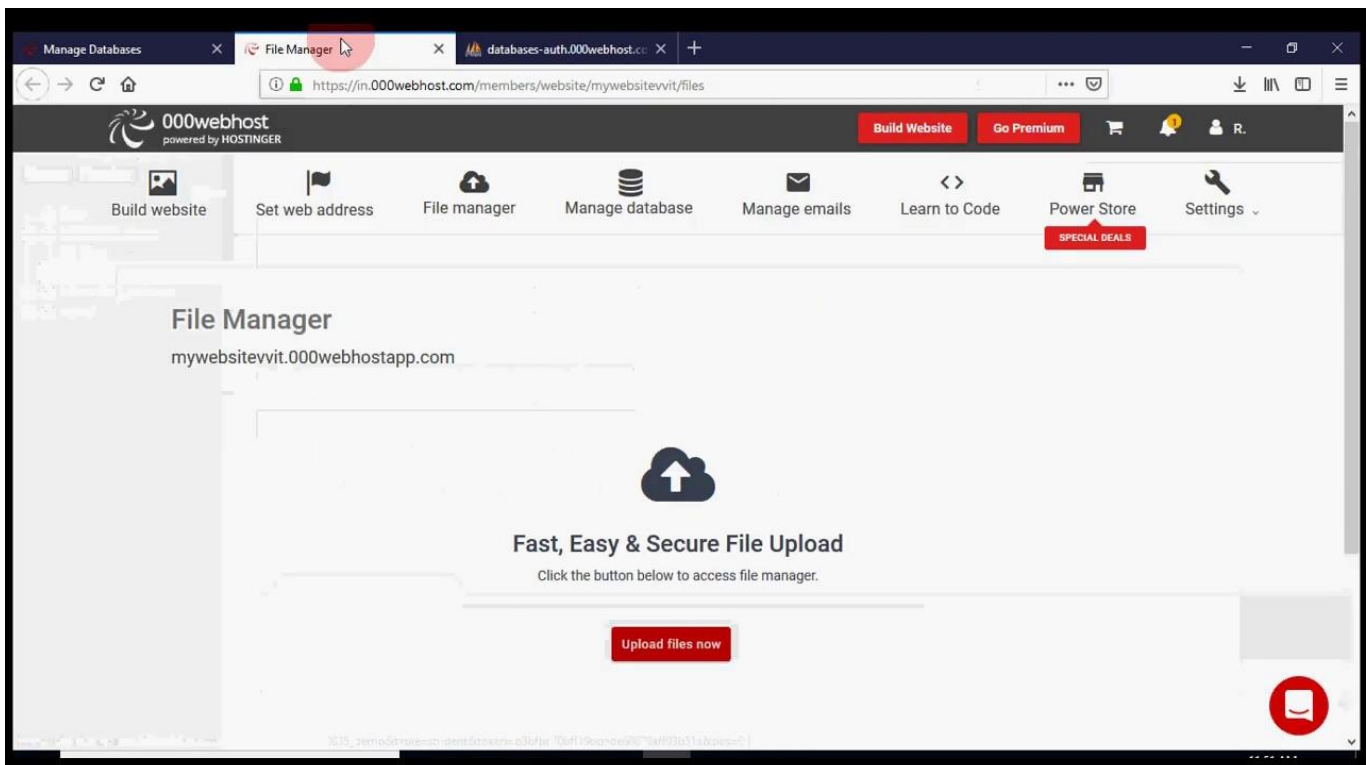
Manage Databases
File Manager
databases-auth.000webhost.co
https://in.000webhost.com/members/website/mywebsitevvit/files

000webhost
powered by HOSTINGER

Build Website
Go Premium
R.

Build website
Set web address
File manager
Manage database
Manage emails
Learn to Code
Power Store
SPECIAL DEALS
Settings

File Manager
mywebsitevvit.000webhostapp.com

Fast, Easy & Secure File Upload
Click the button below to access file manager.

Upload files now